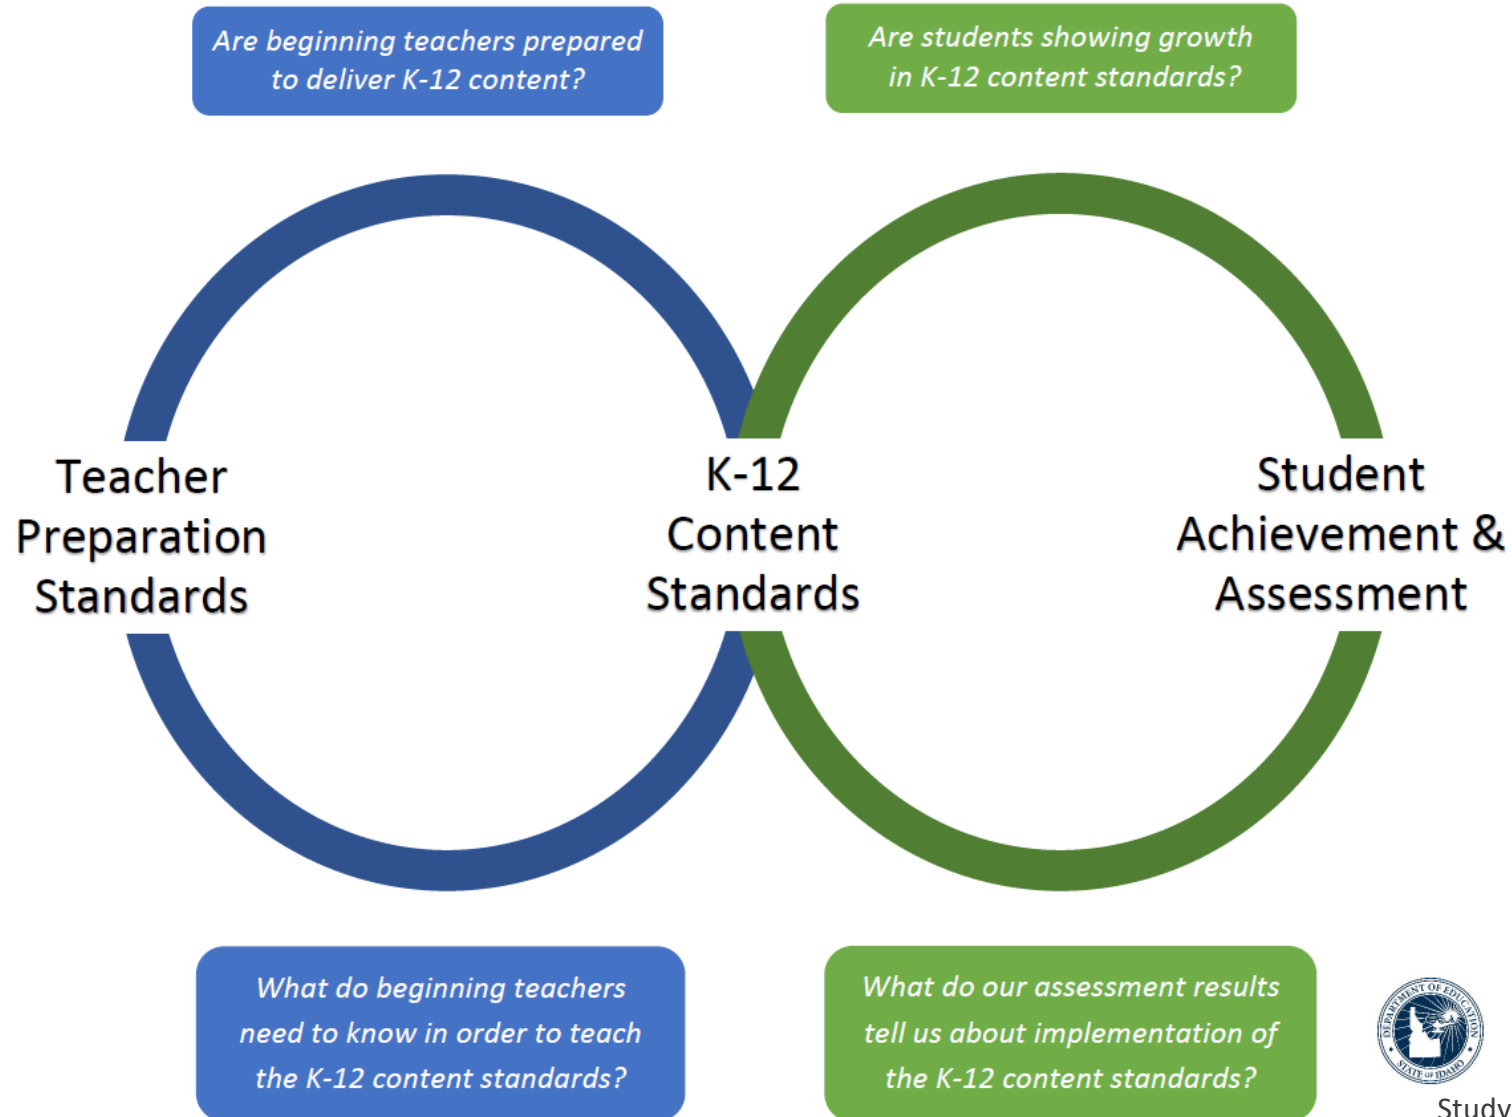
Are beginning teachers prepared to deliver K-12 content?

Are students showing growth in K-12 content standards?

Teacher Preparation Standards

K-12 Content Standards

Student Achievement & Assessment

What do beginning teachers need to know in order to teach the K-12 content standards?

What do our assessment results tell us about implementation of the K-12 content standards?

DEPARTMENT OF EDUCATION STATE OF IDAHO

Study